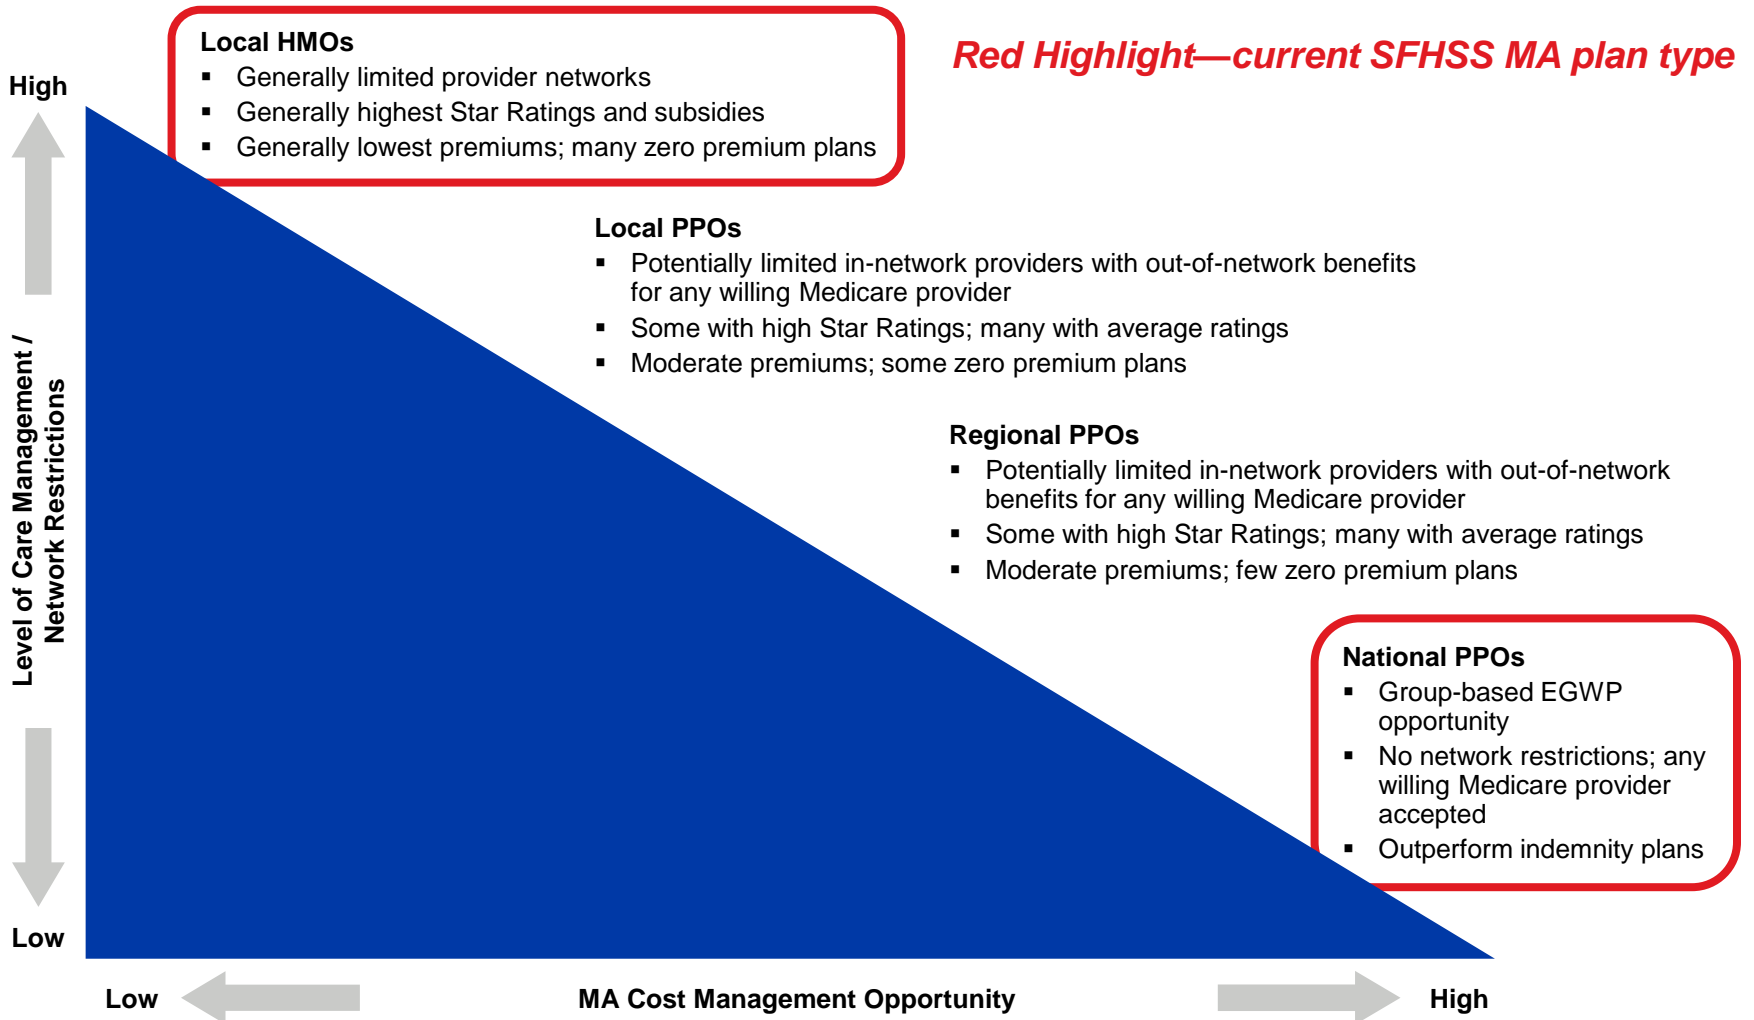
Local HMOs
- Generally limited provider networks
- Generally highest Star Ratings and subsidies
- Generally lowest premiums; many zero premium plans

Red Highlight—current SFHSS MA plan type

High

Level of Care Management / Network Restrictions

Low

Local PPOs
- Potentially limited in-network providers with out-of-network benefits for any willing Medicare provider
- Some with high Star Ratings; many with average ratings
- Moderate premiums; some zero premium plans

Regional PPOs
- Potentially limited in-network providers with out-of-network benefits for any willing Medicare provider
- Some with high Star Ratings; many with average ratings
- Moderate premiums; few zero premium plans

National PPOs
- Group-based EGWP opportunity
- No network restrictions; any willing Medicare provider accepted
- Outperform indemnity plans

Low

MA Cost Management Opportunity

High